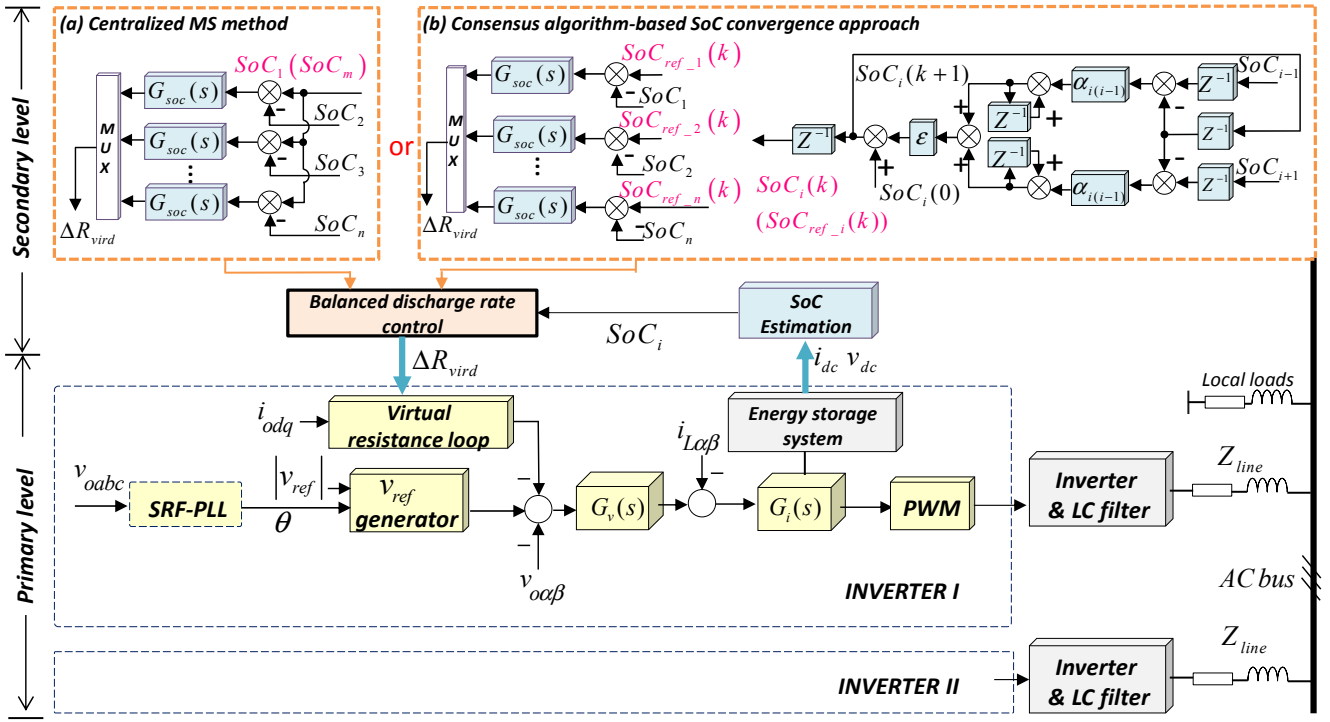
Secondary level

(a) Centralized MS method

$SoC_1\ (SoC_m)$

M U X

$G_{soc}(s)$

-

$SoC_2$

$G_{soc}(s)$

-

$SoC_3$

⋮

$G_{soc}(s)$

-

$SoC_n$

$\Delta R_{vird}$

or

(b) Consensus algorithm-based SoC convergence approach

M U X

$G_{soc}(s)$

$SoC_{ref\_1}(k)$

-

$SoC_1$

$G_{soc}(s)$

$SoC_{ref\_2}(k)$

-

$SoC_2$

⋮

$G_{soc}(s)$

$SoC_{ref\_n}(k)$

-

$SoC_n$

$\Delta R_{vird}$

$SoC_i(k)$

$(SoC_{ref\_i}(k))$

$Z^{-1}$

$SoC_i(k+1)$

+

$SoC_i(0)$

$\varepsilon$

+

+

$Z^{-1}$

+

$Z^{-1}$

+

$\alpha_{i(i-1)}$

$\alpha_{i(i-1)}$

-

-

$Z^{-1}$

$Z^{-1}$

$Z^{-1}$

$SoC_{i-1}$

$SoC_{i+1}$

Balanced discharge rate control

$SoC_i$

SoC Estimation

$\Delta R_{vird}$

$i_{dc}\ v_{dc}$

Primary level

$i_{odq}$

Virtual resistance loop

Energy storage system

Local loads

$i_{L\alpha\beta}$

-

$v_{oabc}$

SRF-PLL

$|v_{ref}|$

$\theta$

$v_{ref}$ generator

-

-

$v_{o\alpha\beta}$

$G_v(s)$

$G_i(s)$

PWM

Inverter & LC filter

$Z_{line}$

$AC\ bus$

INVERTER I

INVERTER II

Inverter & LC filter

$Z_{line}$